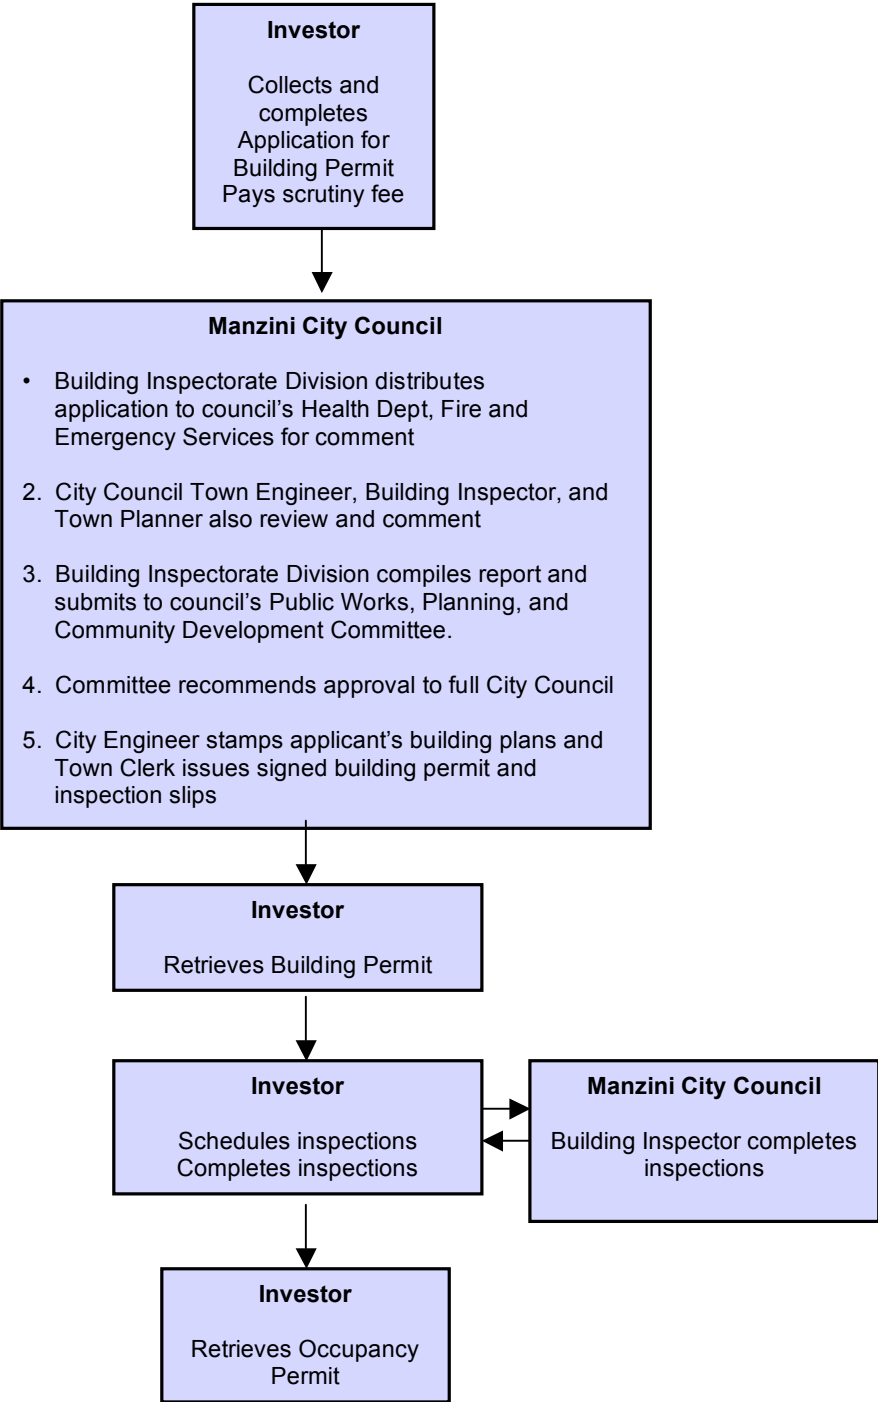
Investor

Collects and completes Application for Building Permit
Pays scrutiny fee

Manzini City Council

• Building Inspectorate Division distributes application to council's Health Dept, Fire and Emergency Services for comment

2. City Council Town Engineer, Building Inspector, and Town Planner also review and comment

3. Building Inspectorate Division compiles report and submits to council's Public Works, Planning, and Community Development Committee.

4. Committee recommends approval to full City Council

5. City Engineer stamps applicant's building plans and Town Clerk issues signed building permit and inspection slips

Investor

Retrieves Building Permit

Investor

Schedules inspections
Completes inspections

Manzini City Council

Building Inspector completes inspections

Investor

Retrieves Occupancy Permit